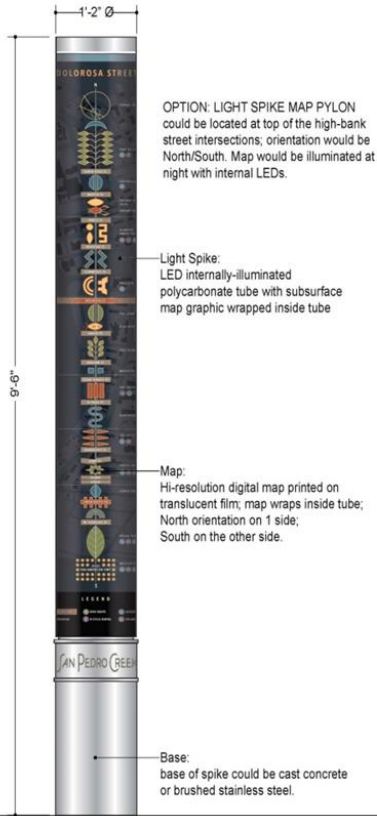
1'-2" Ø

9'-6"

DOLOROSA STREET

OPTION: LIGHT SPIKE MAP PYLON could be located at top of the high-bank street intersections; orientation would be North/South. Map would be illuminated at night with internal LEDs.

Light Spike:
LED internally-illuminated polycarbonate tube with subsurface map graphic wrapped inside tube

Map:
Hi-resolution digital map printed on translucent film; map wraps inside tube; North orientation on 1 side; South on the other side.

LEGEND

SAN PEDRO CREEK

Base:
base of spike could be cast concrete or brushed stainless steel.